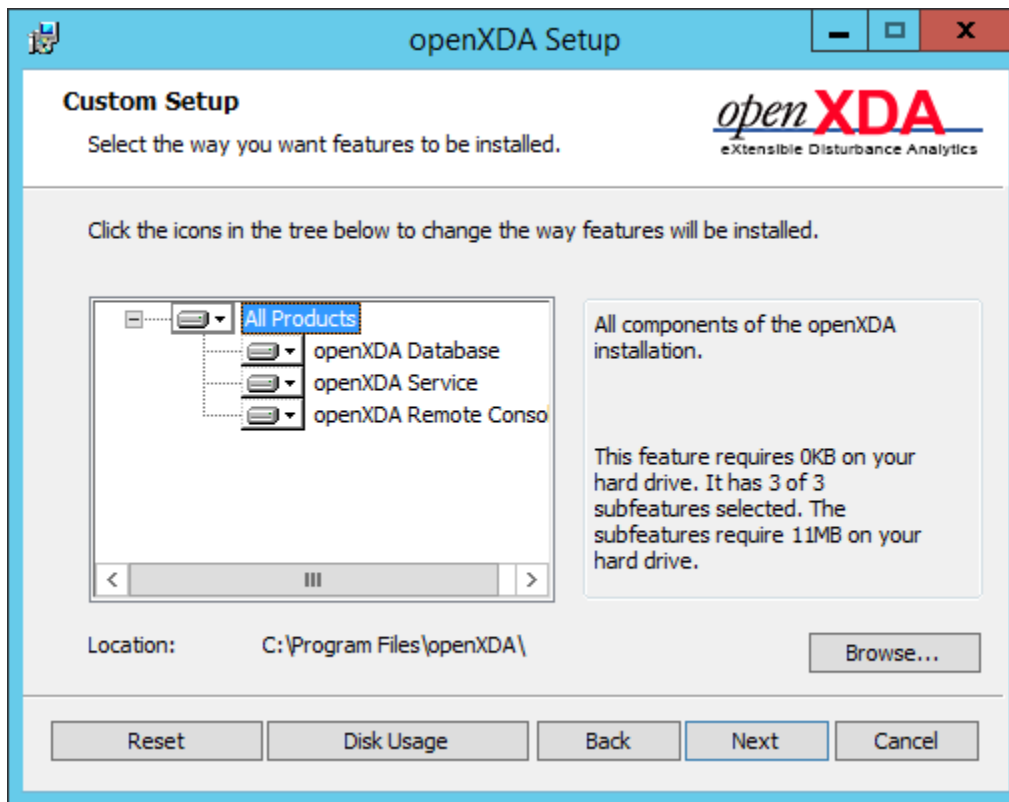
openXDA Setup

Custom Setup

Select the way you want features to be installed.

openXDA
eXtensible Disturbance Analytics

Click the icons in the tree below to change the way features will be installed.

All Products
openXDA Database
openXDA Service
openXDA Remote Conso

All components of the openXDA installation.

This feature requires 0KB on your hard drive. It has 3 of 3 subfeatures selected. The subfeatures require 11MB on your hard drive.

Location: C:\Program Files\openXDA\

Browse...

Reset
Disk Usage
Back
Next
Cancel